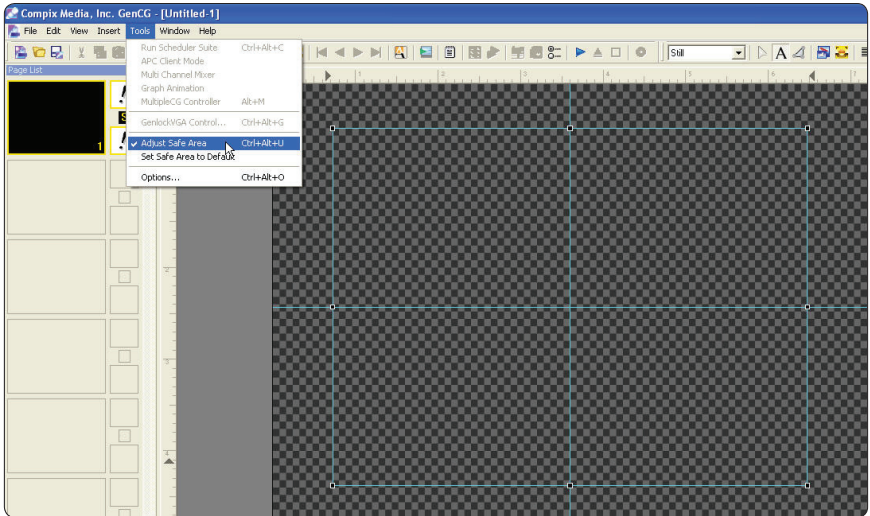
Compix Media, Inc. GenCG - [Untitled-1]

File Edit View Insert Tools Window Help

Page List

Run Scheduler Suite Ctrl+Alt+C
APC Client Mode
Multi Channel Mixer
Graph Animation
MultipleCG Controller Alt+M
GenlockVGA Control... Ctrl+Alt+G
Adjust Safe Area Ctrl+Alt+U
Set Safe Area to Default
Options... Ctrl+Alt+O

Still

1